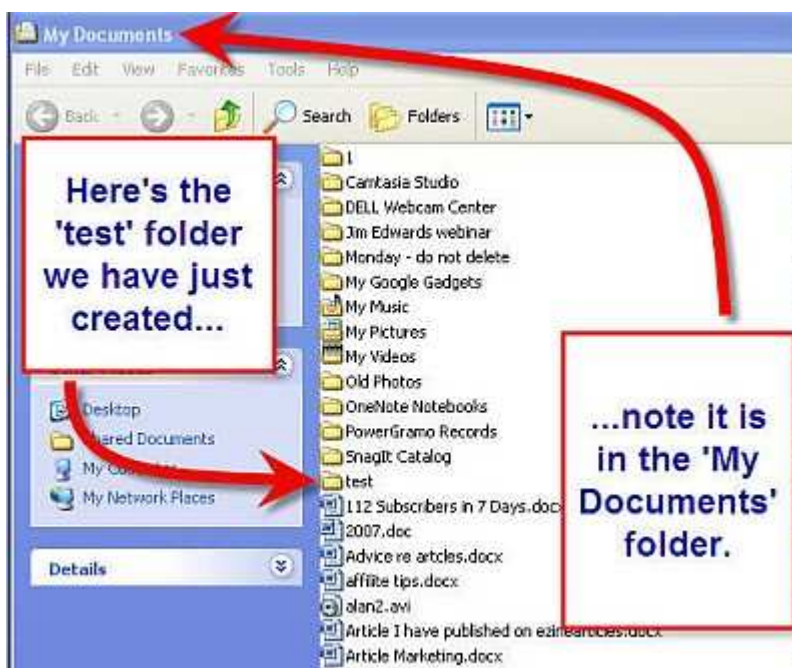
My Documents

File Edit View Favorites Tools Help

Back Search Folders

Here's the 'test' folder we have just created...

1
Camtasia Studio
DELL Webcam Center
Jim Edwards webinar
Monday - do not delete
My Google Gadgets
My Music
My Pictures
My Videos
Old Photos
OneNote Notebooks
PowerGramo Records
SnagIt Catalog
test
112 Subscribers in 7 Days.docx
2007.doc
Advice re artcles.docx
affilite tips.docx
alan2.avi
Article I have published on ezinearticles.docx
Article Marketing.docx

Desktop
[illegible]ared Documents
My Co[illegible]
My Network Places

Details

...note it is in the 'My Documents' folder.